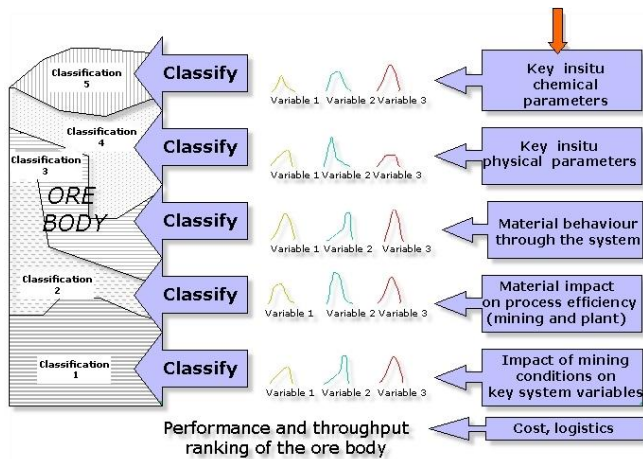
Classification 5

Classification 4

Classification 3

ORE BODY

Classification 2

Classification 1

Classify

Variable 1 Variable 2 Variable 3

Key insitu chemical parameters

Classify

Variable 1 Variable 2 Variable 3

Key insitu physical parameters

Classify

Variable 1 Variable 2 Variable 3

Material behaviour through the system

Classify

Variable 1 Variable 2 Variable 3

Material impact on process efficiency (mining and plant)

Classify

Variable 1 Variable 2 Variable 3

Impact of mining conditions on key system variables

Performance and throughput ranking of the ore body

Cost, logistics